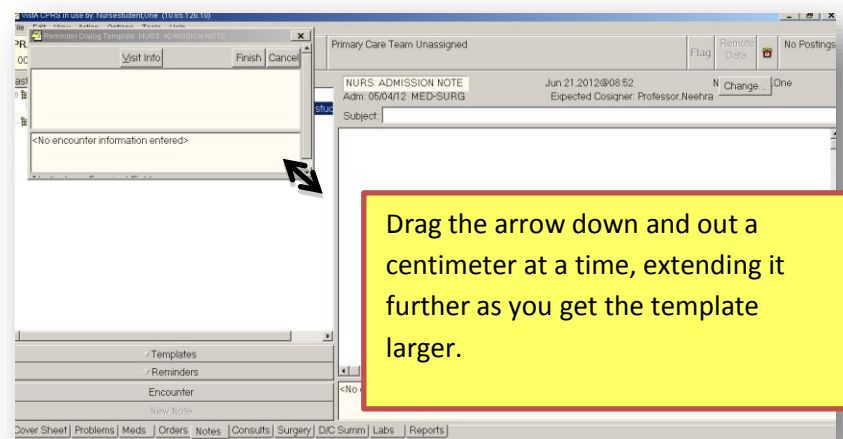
VistA CPRS in use by: Nursestudent,One (10.65.126.10)

Reminder Dialog Template: NURS: ADMISSION NOTE

Visit Info

Finish

Cancel

<No encounter information entered>

Primary Care Team Unassigned

Flag

Remote Data

No Postings

NURS: ADMISSION NOTE

Adm: 05/04/12 MED-SURG

Jun 21,2012@08:52

Expected Cosigner: Professor,Neehra

Change...

One

Subject:

Drag the arrow down and out a centimeter at a time, extending it further as you get the template larger.

Templates

Reminders

Encounter

New Note

<No

Cover Sheet | Problems | Meds | Orders | Notes | Consults | Surgery | D/C Summ | Labs | Reports